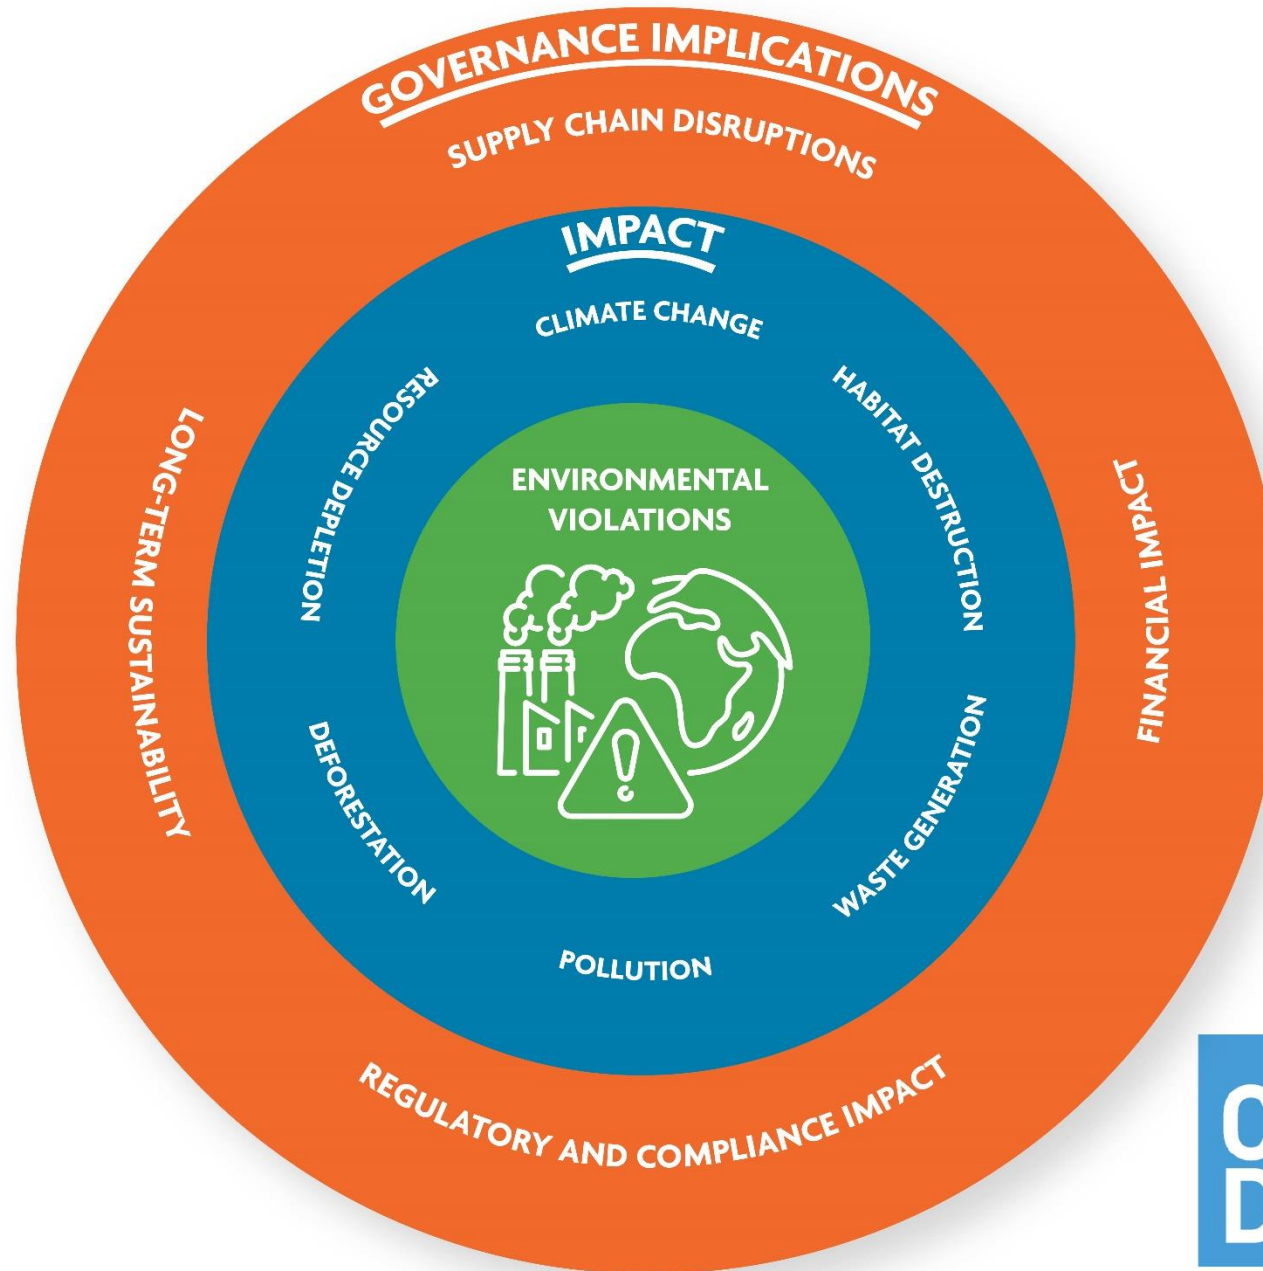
GOVERNANCE IMPLICATIONS

SUPPLY CHAIN DISRUPTIONS

IMPACT

CLIMATE CHANGE

RESOURCE DEPLETION

HABITAT DESTRUCTION

ENVIRONMENTAL VIOLATIONS

LONG-TERM SUSTAINABILITY

FINANCIAL IMPACT

DEFORESTATION

WASTE GENERATION

POLLUTION

REGULATORY AND COMPLIANCE IMPACT

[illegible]